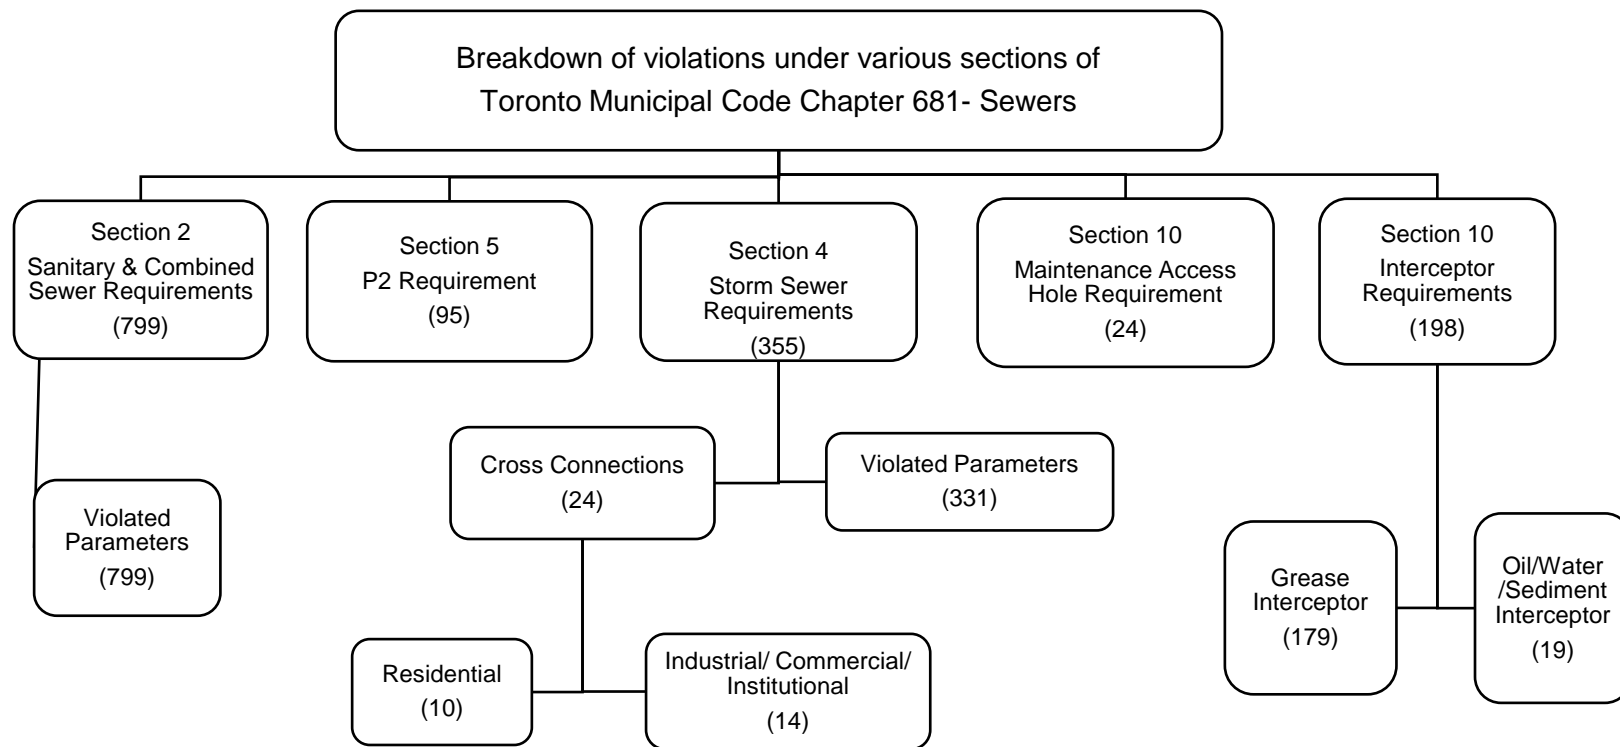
Breakdown of violations under various sections of Toronto Municipal Code Chapter 681- Sewers

Section 2
Sanitary & Combined Sewer Requirements
(799)

Section 5
P2 Requirement
(95)

Section 4
Storm Sewer Requirements
(355)

Section 10
Maintenance Access Hole Requirement
(24)

Section 10
Interceptor Requirements
(198)

Violated Parameters
(799)

Cross Connections
(24)

Violated Parameters
(331)

Residential
(10)

Industrial/ Commercial/ Institutional
(14)

Grease Interceptor
(179)

Oil/Water /Sediment Interceptor
(19)